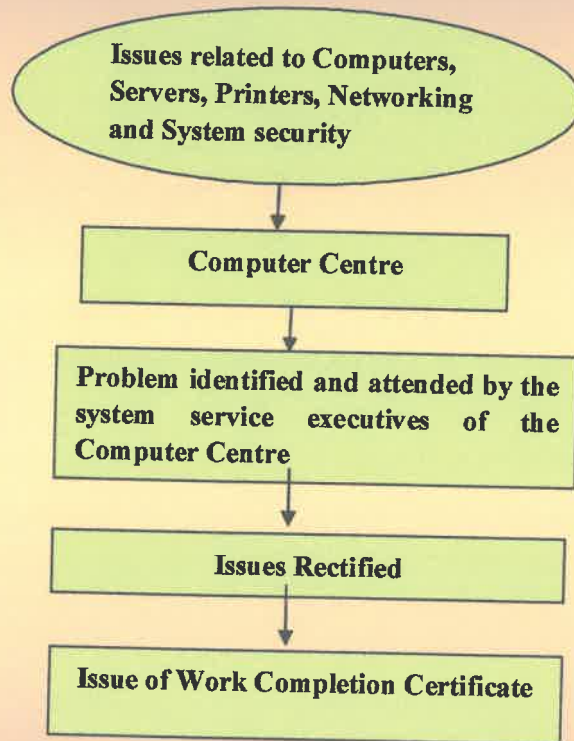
Issues related to Computers, Servers, Printers, Networking and System security

Computer Centre

Problem identified and attended by the system service executives of the Computer Centre

Issues Rectified

Issue of Work Completion Certificate